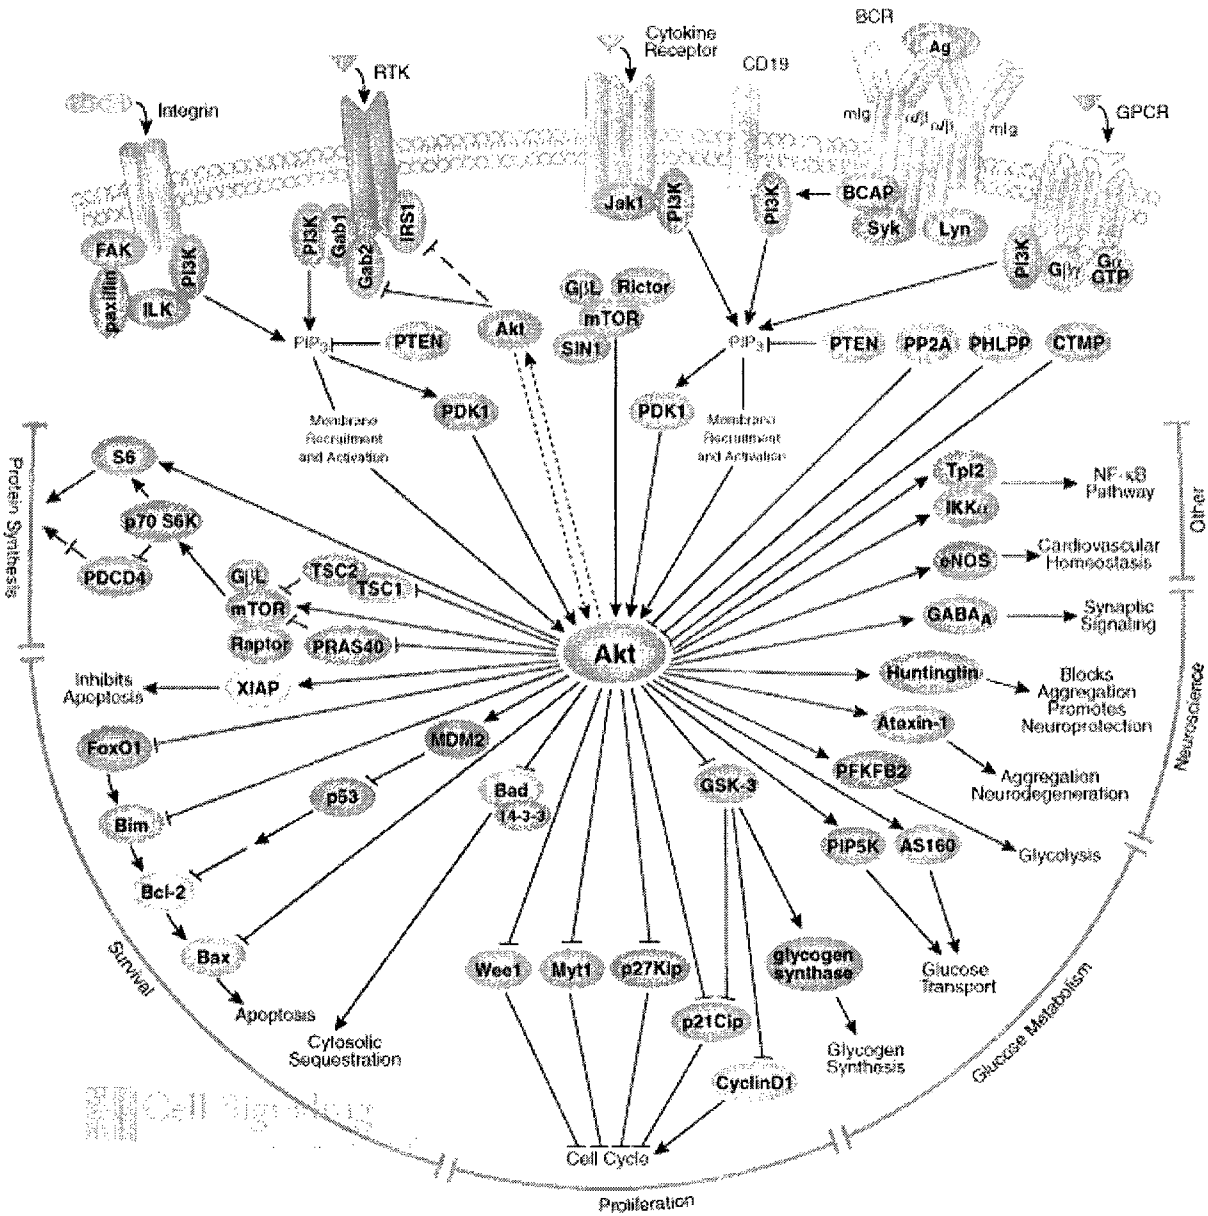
Integrin

RTK

Cytokine Receptor

CD19

BCR

Ag

mIg

mIg

GPCR

FAK

paxillin

ILK

PI3K

PI3K

Gab1

Gab2

IRS1

Jak1

PI3K

PI3K

BCAP

Syk

Lyn

PI3K

Gβγ

Gα GTP

PIP$_3$

PTEN

Akt

GβL

Rictor

mTOR

SIN1

PIP$_3$

PTEN

PP2A

PHLPP

CTMP

PDK1

Membrane Recruitment and Activation

PDK1

Membrane Recruitment and Activation

S6

p70 S6K

PDCD4

GβL

TSC2

TSC1

mTOR

Raptor

PRAS40

Protein Synthesis

Tpl2

IKKα

NF-κB Pathway

eNOS

Cardiovascular Homeostasis

GABA$_A$

Synaptic Signaling

Other

Akt

Inhibits Apoptosis

XIAP

Huntingtin

Blocks Aggregation Promotes Neuroprotection

Ataxin-1

Aggregation Neurodegeneration

Neuroscience

FoxO1

MDM2

Bim

p53

Bad

14-3-3

GSK-3

PFKFB2

PIP5K

AS160

Glycolysis

Bcl-2

Bax

Apoptosis

Cytosolic Sequestration

Wee1

Myt1

p27Kip

p21Cip

glycogen synthase

Glycogen Synthesis

Glucose Transport

CyclinD1

Cell Cycle

Survival

Proliferation

Glucose Metabolism

Cell Signaling